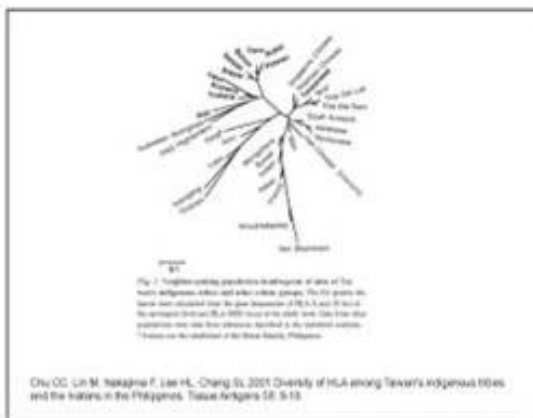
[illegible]

Fig. 2. Neighbor-joining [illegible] of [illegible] Taiwan's indigenous tribes and other ethnic groups. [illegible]

Chu CC, Lin M, Nakajima F, Lee HL, Chang SL 2001 Diversity of HLA among Taiwan's indigenous tribes and the Ivatans in the Philippines. Tissue Antigens 58: 9-18.